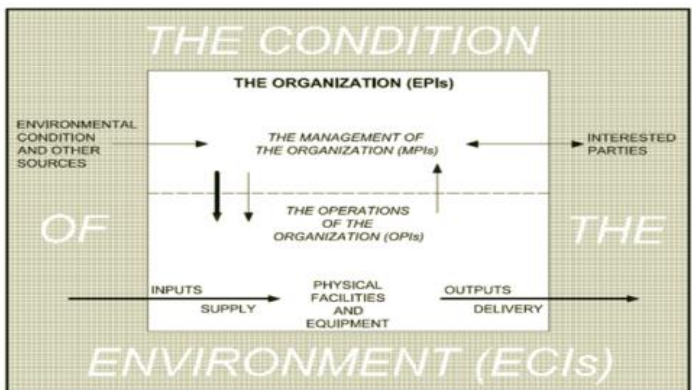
THE CONDITION

THE ORGANIZATION (EPIs)

ENVIRONMENTAL CONDITION AND OTHER SOURCES

THE MANAGEMENT OF THE ORGANIZATION (MPIs)

INTERESTED PARTIES

OF

THE OPERATIONS OF THE ORGANIZATION (OPIs)

THE

INPUTS

SUPPLY

PHYSICAL FACILITIES AND EQUIPMENT

OUTPUTS

DELIVERY

ENVIRONMENT (ECIs)